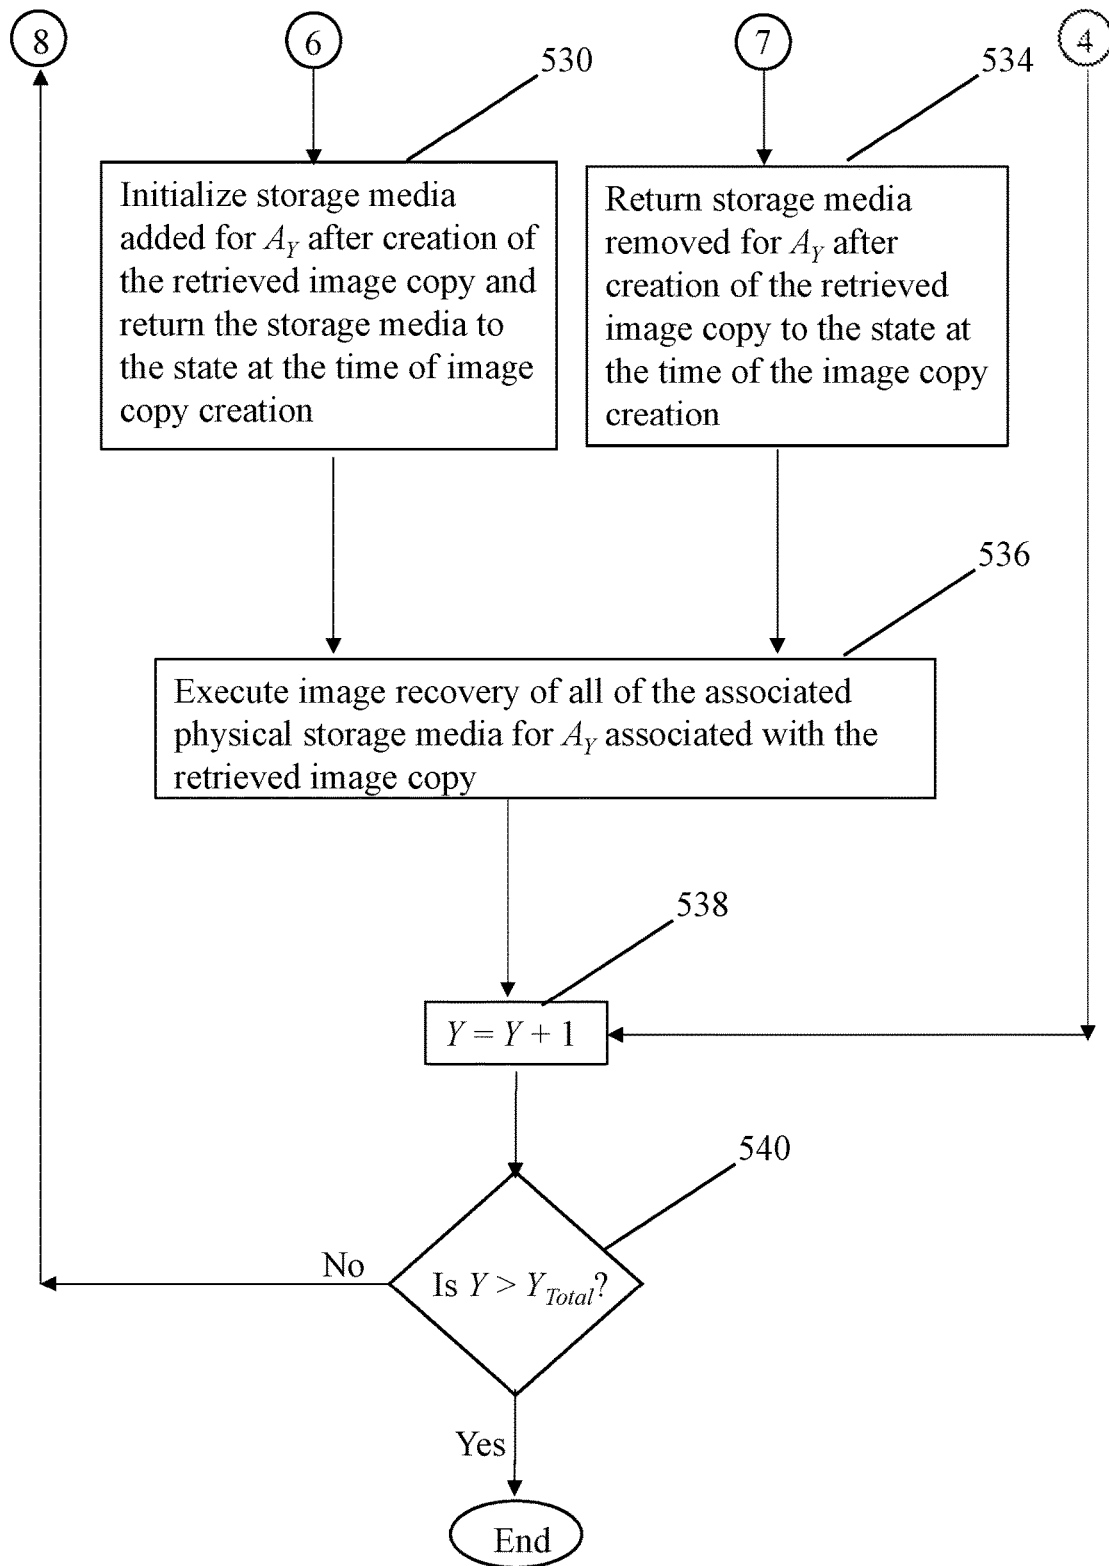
8

6

530

7

534

4

Initialize storage media added for $A_Y$ after creation of the retrieved image copy and return the storage media to the state at the time of image copy creation

Return storage media removed for $A_Y$ after creation of the retrieved image copy to the state at the time of the image copy creation

536

Execute image recovery of all of the associated physical storage media for $A_Y$ associated with the retrieved image copy

538

$Y = Y + 1$

540

No

Is $Y > Y_{Total}$?

Yes

End